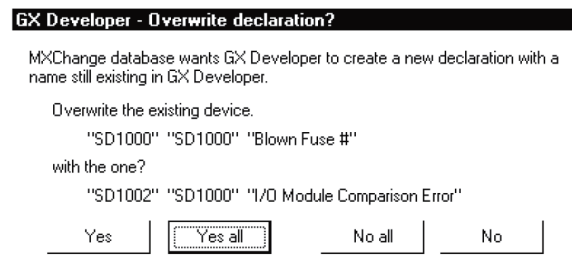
GX Developer - Overwrite declaration?

MXChange database wants GX Developer to create a new declaration with a name still existing in GX Developer.

Overwrite the existing device.

"SD1000" "SD1000" "Blown Fuse #"

with the one?

"SD1002" "SD1000" "I/O Module Comparison Error"

Yes

Yes all

No all

No